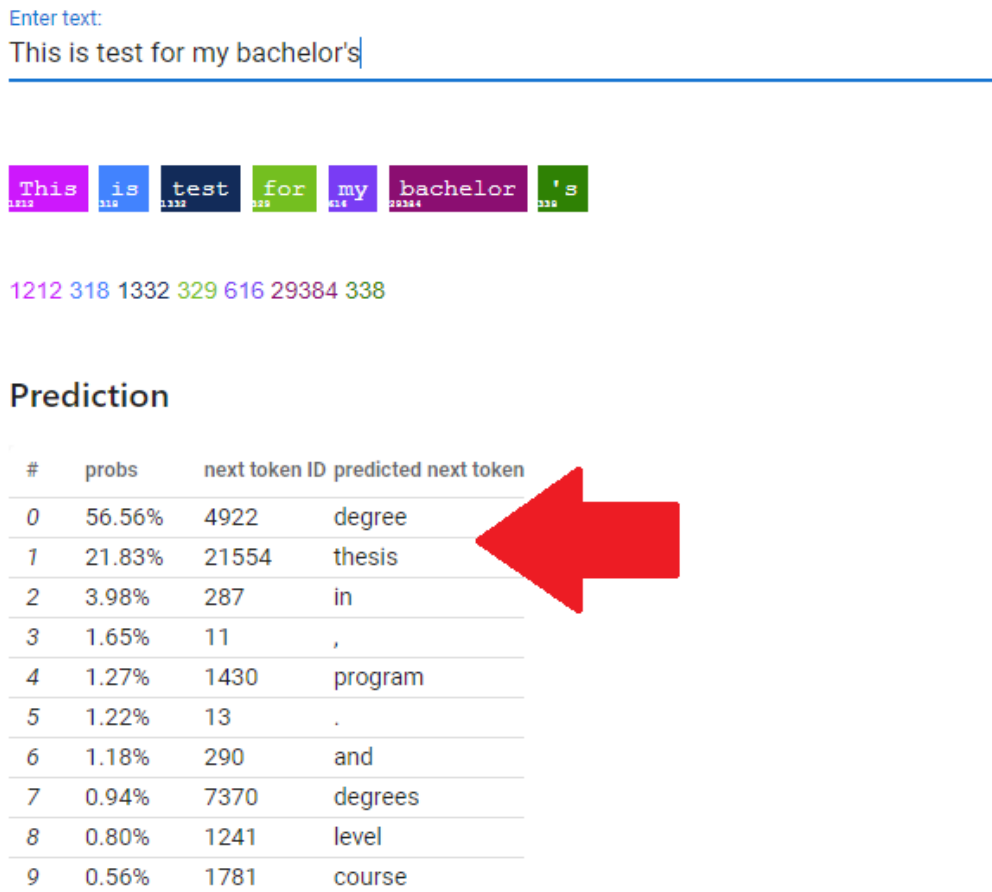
Enter text:
This is test for my bachelor's

This 1212 is 318 test 1332 for 329 my 616 bachelor 29384 's 338

1212 318 1332 329 616 29384 338

Prediction

| # | probs | next token ID | predicted next token |
|---|---|---|---|
| 0 | 56.56% | 4922 | degree |
| 1 | 21.83% | 21554 | thesis |
| 2 | 3.98% | 287 | in |
| 3 | 1.65% | 11 | , |
| 4 | 1.27% | 1430 | program |
| 5 | 1.22% | 13 | . |
| 6 | 1.18% | 290 | and |
| 7 | 0.94% | 7370 | degrees |
| 8 | 0.80% | 1241 | level |
| 9 | 0.56% | 1781 | course |